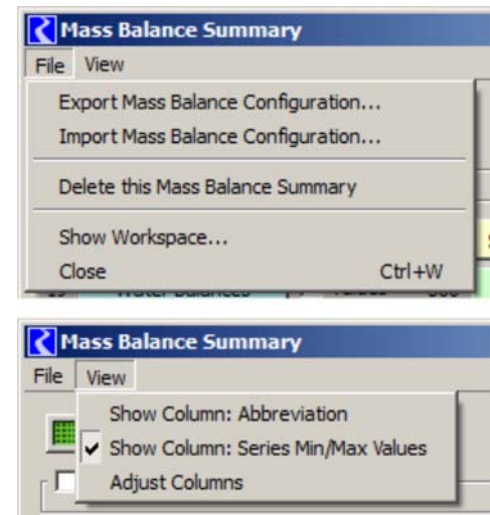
Mass Balance Summary
File View
Export Mass Balance Configuration...
Import Mass Balance Configuration...
Delete this Mass Balance Summary
Show Workspace...
Close Ctrl+W

Mass Balance Summary
File View
Show Column: Abbreviation
✔ Show Column: Series Min/Max Values
Adjust Columns